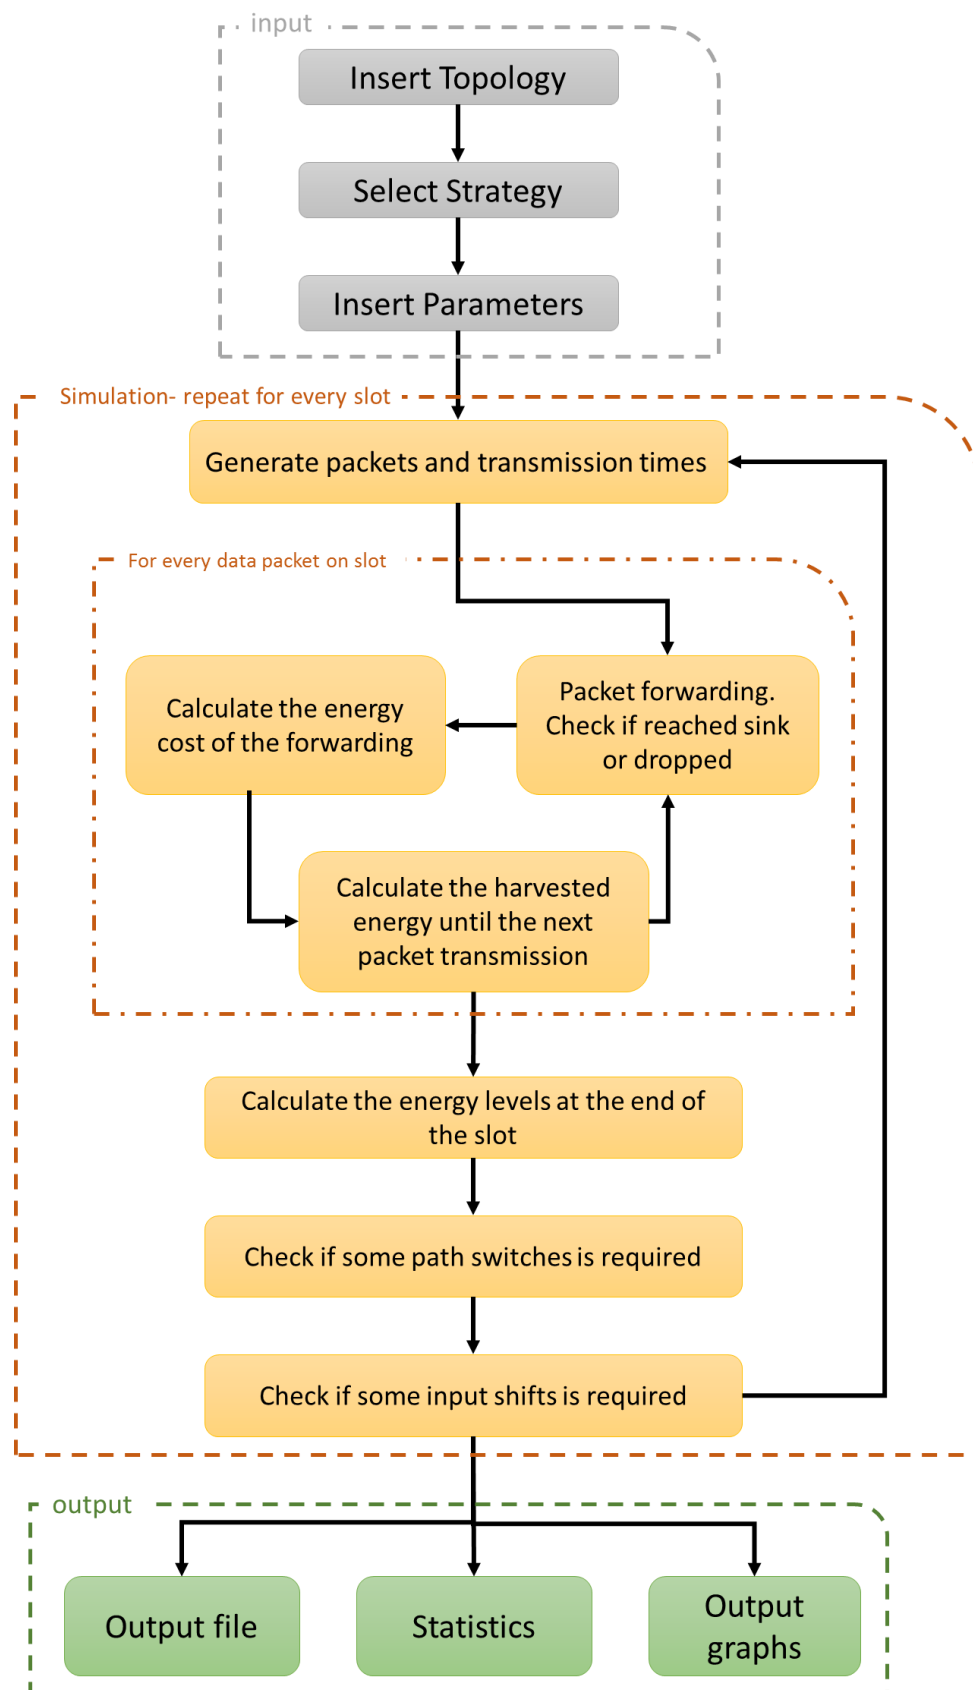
input

Insert Topology

Select Strategy

Insert Parameters

Simulation- repeat for every slot

Generate packets and transmission times

For every data packet on slot

Calculate the energy cost of the forwarding

Packet forwarding. Check if reached sink or dropped

Calculate the harvested energy until the next packet transmission

Calculate the energy levels at the end of the slot

Check if some path switches is required

Check if some input shifts is required

output

Output file

Statistics

Output graphs